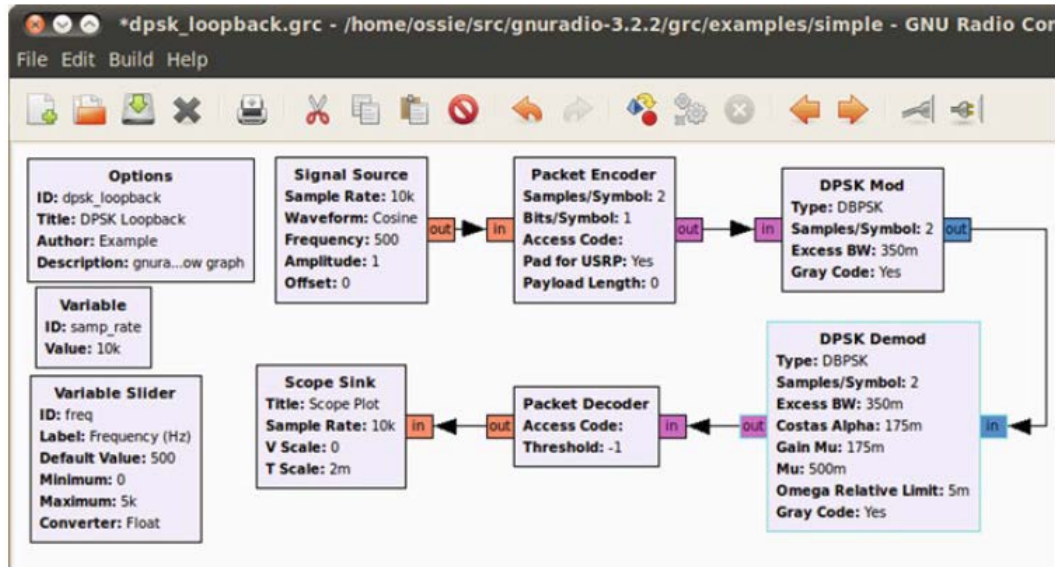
*dpsk_loopback.grc - /home/ossie/src/gnuradio-3.2.2/grc/examples/simple - GNU Radio Cor

File Edit Build Help

**Options**
**ID:** dpsk_loopback
**Title:** DPSK Loopback
**Author:** Example
**Description:** gnura...ow graph

**Variable**
**ID:** samp_rate
**Value:** 10k

**Variable Slider**
**ID:** freq
**Label:** Frequency (Hz)
**Default Value:** 500
**Minimum:** 0
**Maximum:** 5k
**Converter:** Float

**Signal Source**
**Sample Rate:** 10k
**Waveform:** Cosine
**Frequency:** 500
**Amplitude:** 1
**Offset:** 0
out

in
**Packet Encoder**
**Samples/Symbol:** 2
**Bits/Symbol:** 1
**Access Code:**
**Pad for USRP:** Yes
**Payload Length:** 0
out

in
**DPSK Mod**
**Type:** DBPSK
**Samples/Symbol:** 2
**Excess BW:** 350m
**Gray Code:** Yes
out

**DPSK Demod**
**Type:** DBPSK
**Samples/Symbol:** 2
**Excess BW:** 350m
**Costas Alpha:** 175m
**Gain Mu:** 175m
**Mu:** 500m
**Omega Relative Limit:** 5m
**Gray Code:** Yes
in
out

in
**Packet Decoder**
**Access Code:**
**Threshold:** -1
out

**Scope Sink**
**Title:** Scope Plot
**Sample Rate:** 10k
**V Scale:** 0
**T Scale:** 2m
in